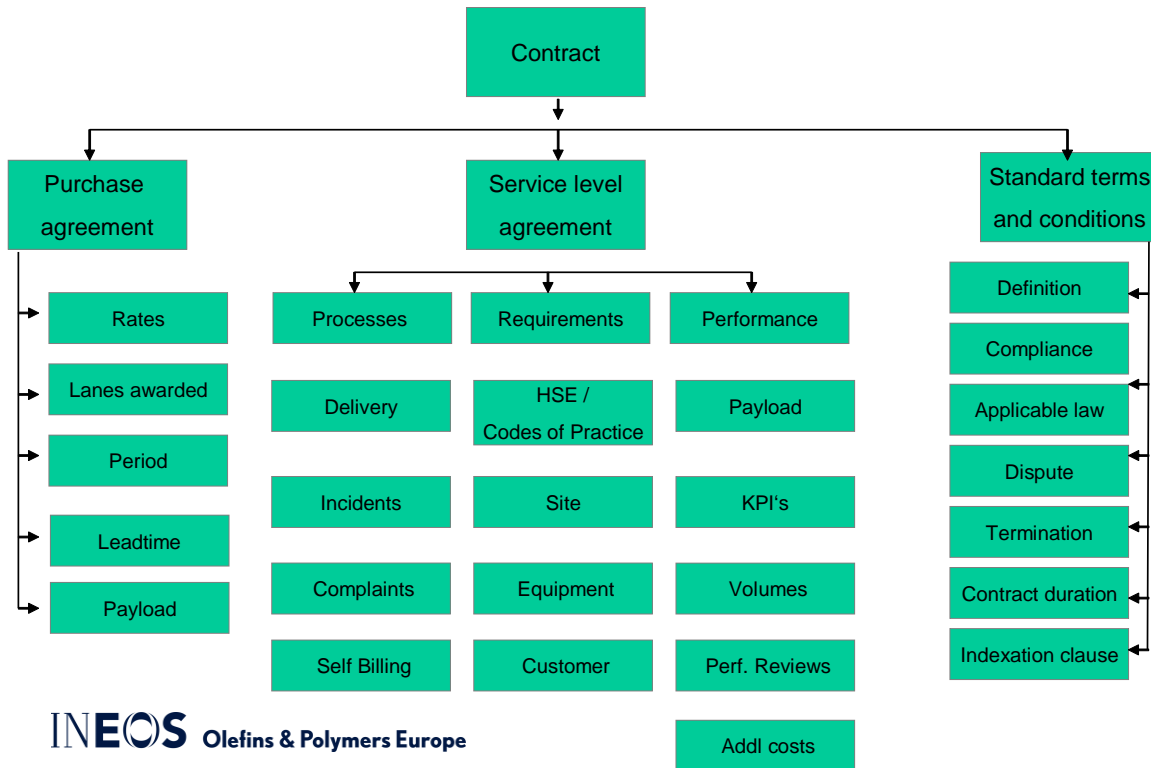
Contract

Purchase agreement

Rates

Lanes awarded

Period

Leadtime

Payload

Service level agreement

Processes

Delivery

Incidents

Complaints

Self Billing

Requirements

HSE / Codes of Practice

Site

Equipment

Customer

Performance

Payload

KPI‘s

Volumes

Perf. Reviews

Addl costs

Standard terms and conditions

Definition

Compliance

Applicable law

Dispute

Termination

Contract duration

Indexation clause

INEOS Olefins & Polymers Europe